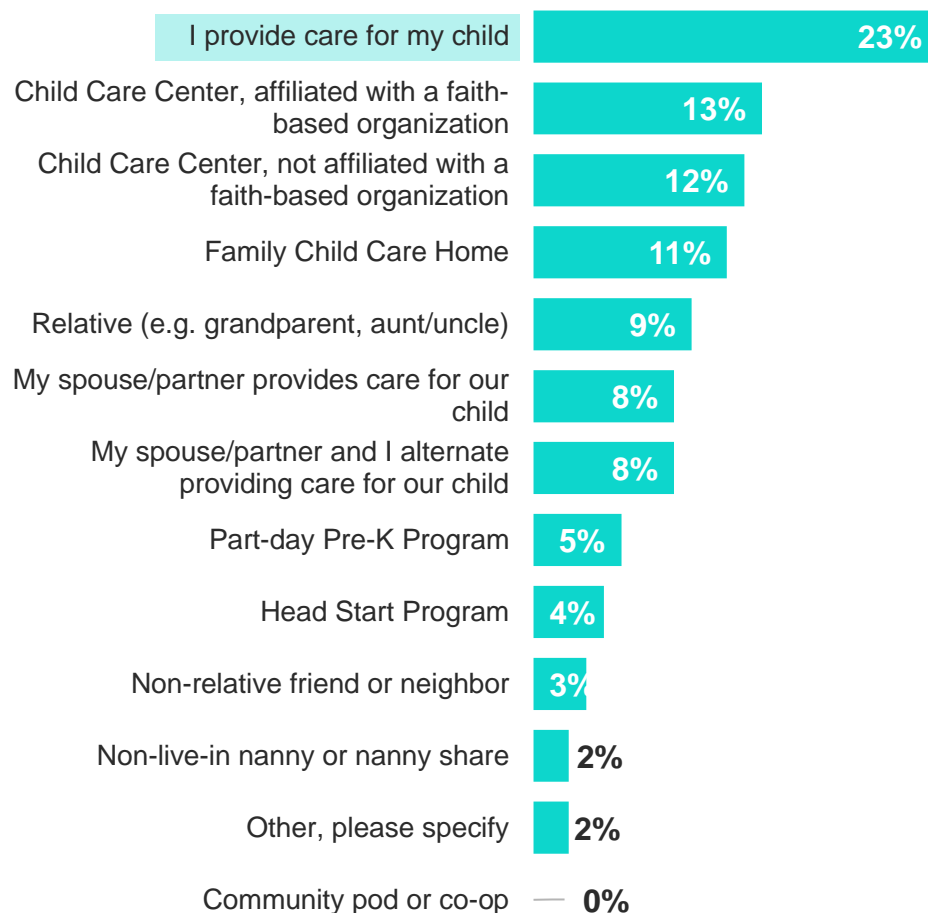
I provide care for my child 23%

Child Care Center, affiliated with a faith-based organization 13%

Child Care Center, not affiliated with a faith-based organization 12%

Family Child Care Home 11%

Relative (e.g. grandparent, aunt/uncle) 9%

My spouse/partner provides care for our child 8%

My spouse/partner and I alternate providing care for our child 8%

Part-day Pre-K Program 5%

Head Start Program 4%

Non-relative friend or neighbor 3%

Non-live-in nanny or nanny share 2%

Other, please specify 2%

Community pod or co-op 0%